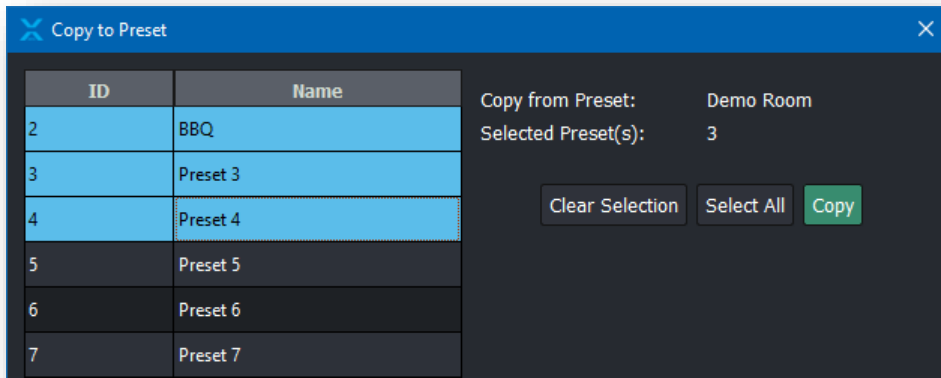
Copy to Preset

| ID | Name |
|---|---|
| 2 | BBQ |
| 3 | Preset 3 |
| 4 | Preset 4 |
| 5 | Preset 5 |
| 6 | Preset 6 |
| 7 | Preset 7 |

Copy from Preset: Demo Room
Selected Preset(s): 3

Clear Selection Select All Copy